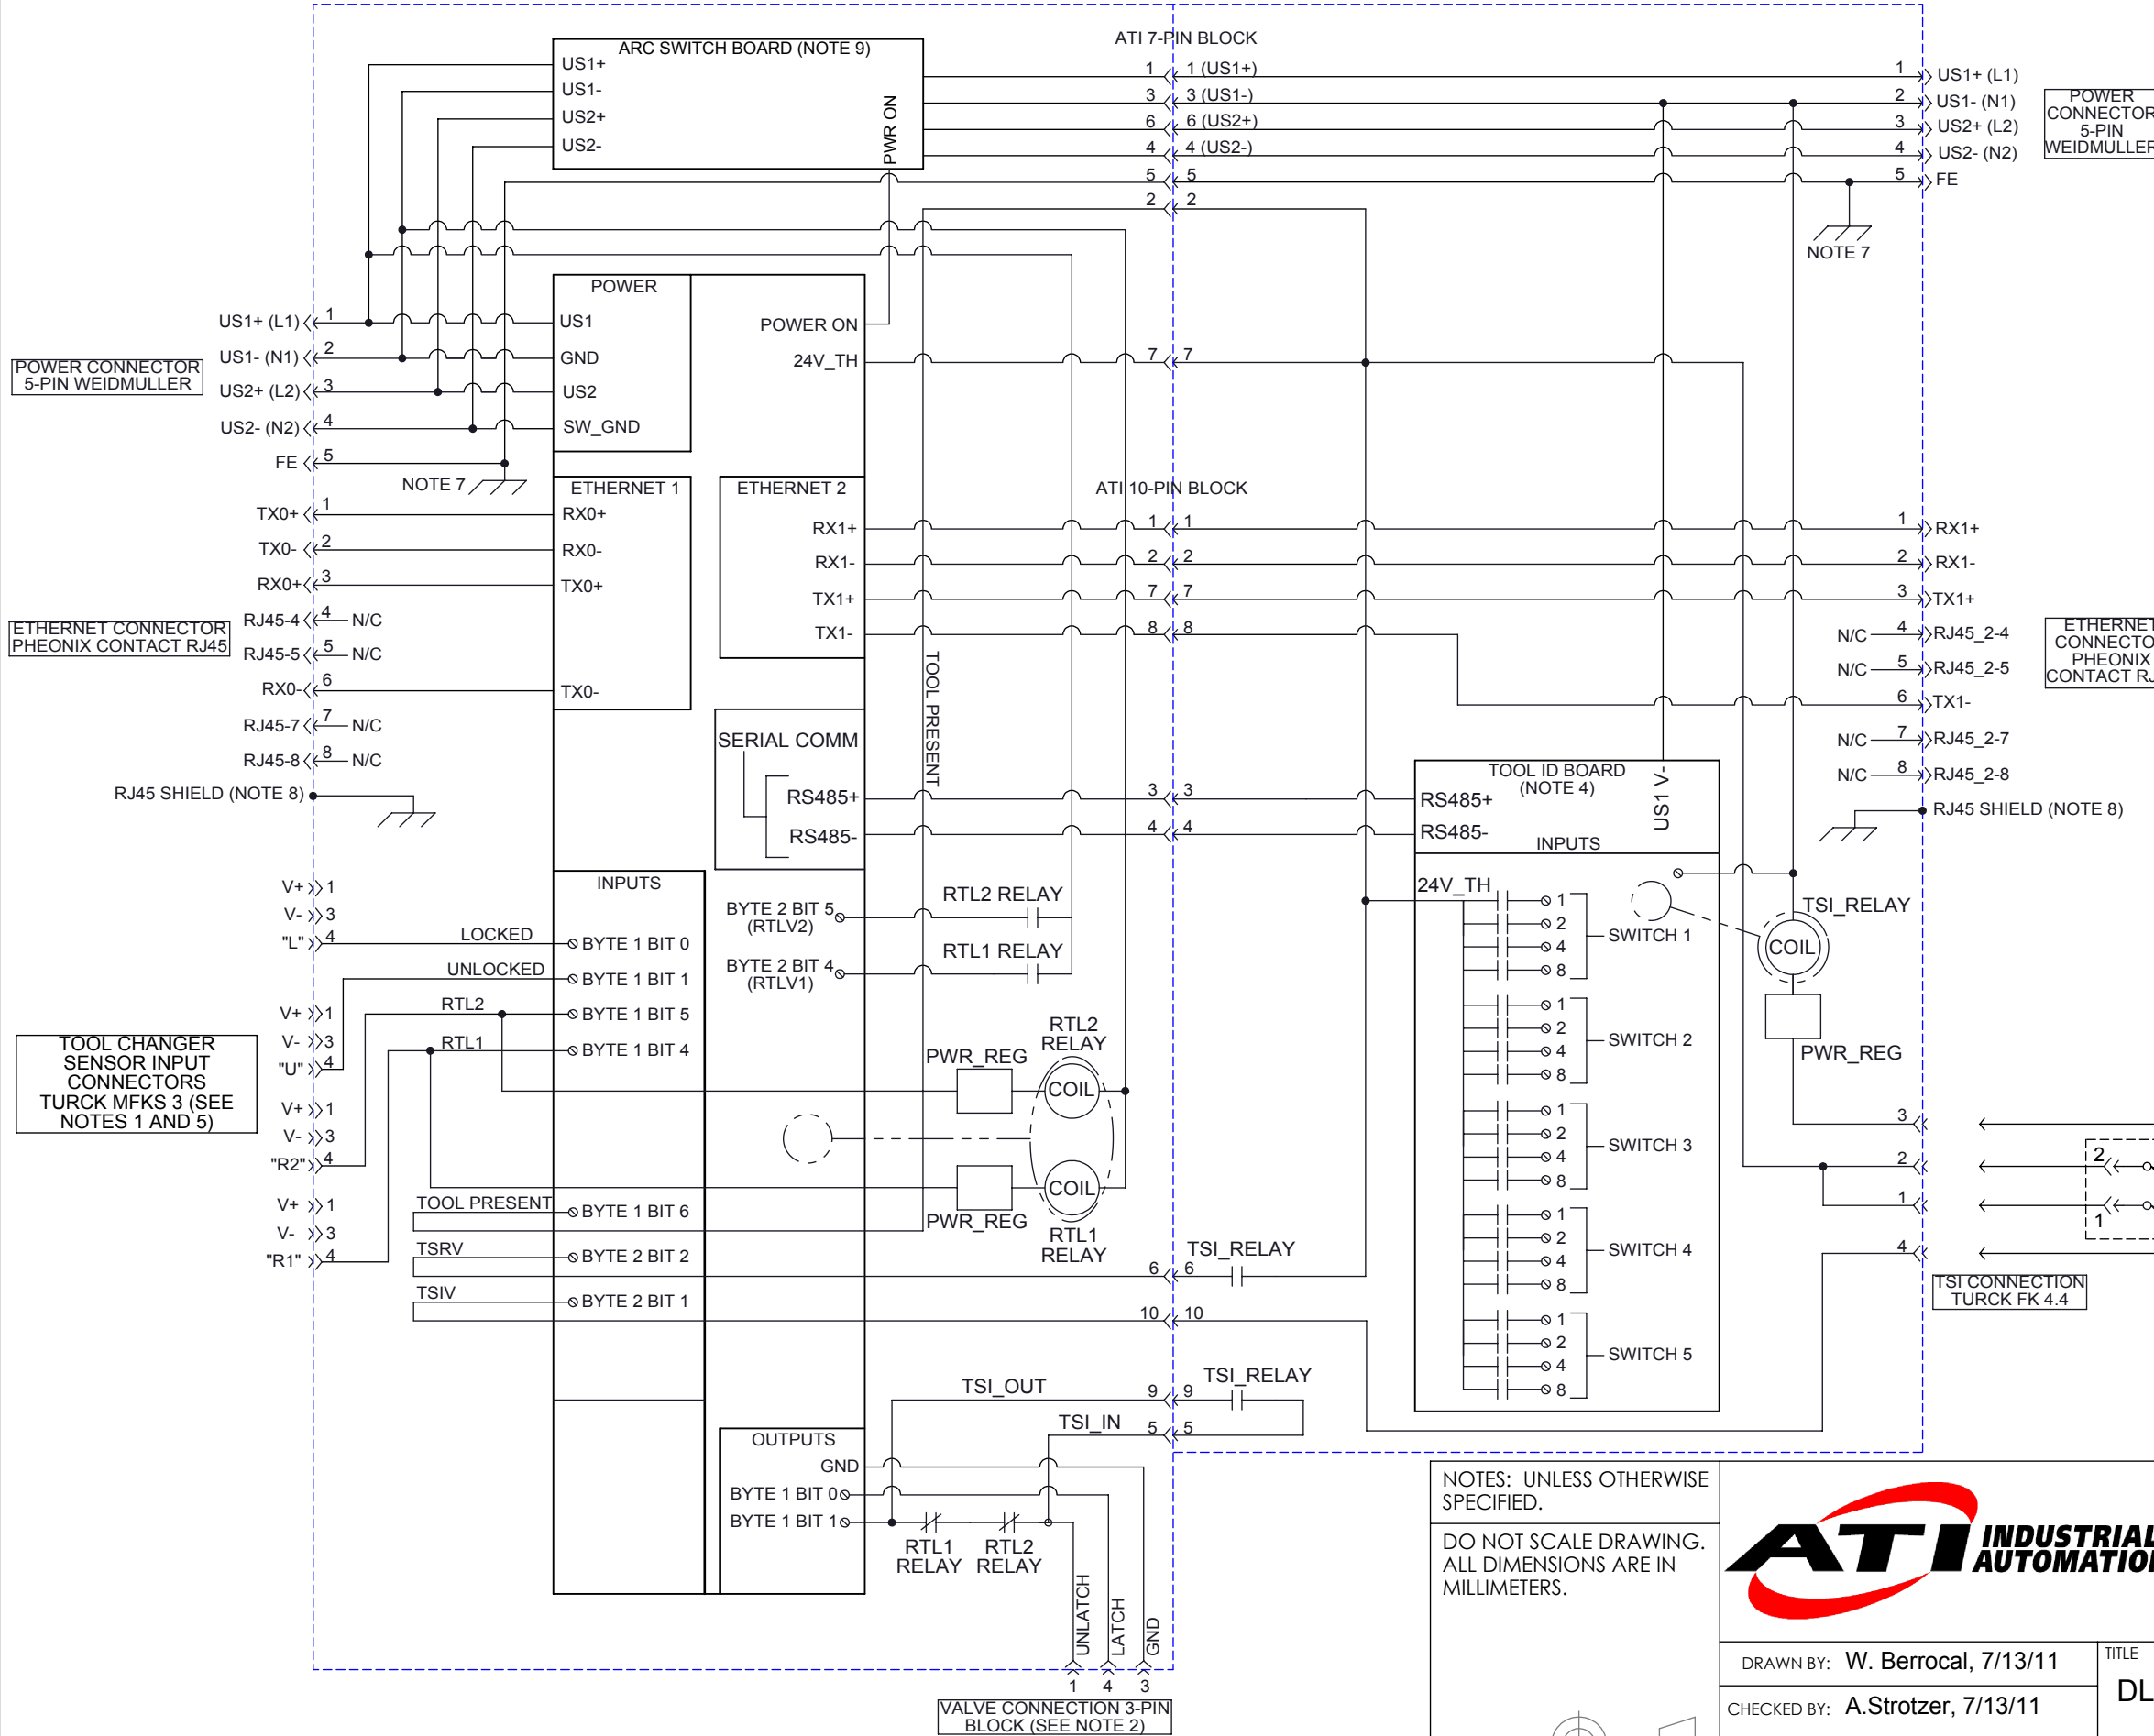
ATI 7-PIN BLOCK

ARC SWITCH BOARD (NOTE 9)
US1+
US1-
US2+
US2-
PWR ON

1 1 (US1+)
3 3 (US1-)
6 6 (US2+)
4 4 (US2-)
5 5
2 2

1 US1+ (L1)
2 US1- (N1)
3 US2+ (L2)
4 US2- (N2)
5 FE

POWER CONNECTOR 5-PIN WEIDMULLER

NOTE 7

POWER
US1
GND
US2
SW_GND
POWER ON
24V_TH

US1+ (L1) 1
US1- (N1) 2
US2+ (L2) 3
US2- (N2) 4
FE 5

POWER CONNECTOR 5-PIN WEIDMULLER

NOTE 7

7 7

ATI 10-PIN BLOCK

ETHERNET 1
RX0+
RX0-
TX0+
TX0-

ETHERNET 2
RX1+
RX1-
TX1+
TX1-

TX0+ 1
TX0- 2
RX0+ 3
RJ45-4 4 N/C
RJ45-5 5 N/C
RX0- 6
RJ45-7 7 N/C
RJ45-8 8 N/C
RJ45 SHIELD (NOTE 8)

ETHERNET CONNECTOR PHEONIX CONTACT RJ45

1 1
2 2
7 7
8 8

1 RX1+
2 RX1-
3 TX1+
N/C 4 RJ45_2-4
N/C 5 RJ45_2-5
6 TX1-
N/C 7 RJ45_2-7
N/C 8 RJ45_2-8
RJ45 SHIELD (NOTE 8)

ETHERNET CONNECTOR PHEONIX CONTACT RJ

TOOL PRESENT

SERIAL COMM
RS485+
RS485-

3 3
4 4

TOOL ID BOARD (NOTE 4)
RS485+
RS485-
US1 V-
INPUTS
24V_TH
1 2 4 8 SWITCH 1
1 2 4 8 SWITCH 2
1 2 4 8 SWITCH 3
1 2 4 8 SWITCH 4
1 2 4 8 SWITCH 5

TSI_RELAY
COIL
PWR_REG

V+ 1
V- 3
"L" 4
V+ 1
V- 3
"U" 4
V+ 1
V- 3
"R2" 4
V+ 1
V- 3
"R1" 4

TOOL CHANGER SENSOR INPUT CONNECTORS TURCK MFKS 3 (SEE NOTES 1 AND 5)

INPUTS
LOCKED BYTE 1 BIT 0
UNLOCKED BYTE 1 BIT 1
RTL2 BYTE 1 BIT 5
RTL1 BYTE 1 BIT 4
TOOL PRESENT BYTE 1 BIT 6
TSRV BYTE 2 BIT 2
TSIV BYTE 2 BIT 1

BYTE 2 BIT 5 (RTLV2)
BYTE 2 BIT 4 (RTLV1)
RTL2 RELAY
RTL1 RELAY

PWR_REG
RTL2 RELAY
COIL
COIL
PWR_REG
RTL1 RELAY

6 6 TSI_RELAY
10 10

3
2
1
4
2
1
TSI CONNECTION TURCK FK 4.4

TSI_OUT 9 9 TSI_RELAY
TSI_IN 5 5

OUTPUTS
GND
BYTE 1 BIT 0
BYTE 1 BIT 1
RTL1 RELAY
RTL2 RELAY

UNLATCH
LATCH
GND
1 4 3
VALVE CONNECTION 3-PIN BLOCK (SEE NOTE 2)

NOTES: UNLESS OTHERWISE SPECIFIED.
DO NOT SCALE DRAWING. ALL DIMENSIONS ARE IN MILLIMETERS.

ATI INDUSTRIAL AUTOMATIO

DRAWN BY: W. Berrocal, 7/13/11
CHECKED BY: A.Strotzer, 7/13/11
TITLE
DL